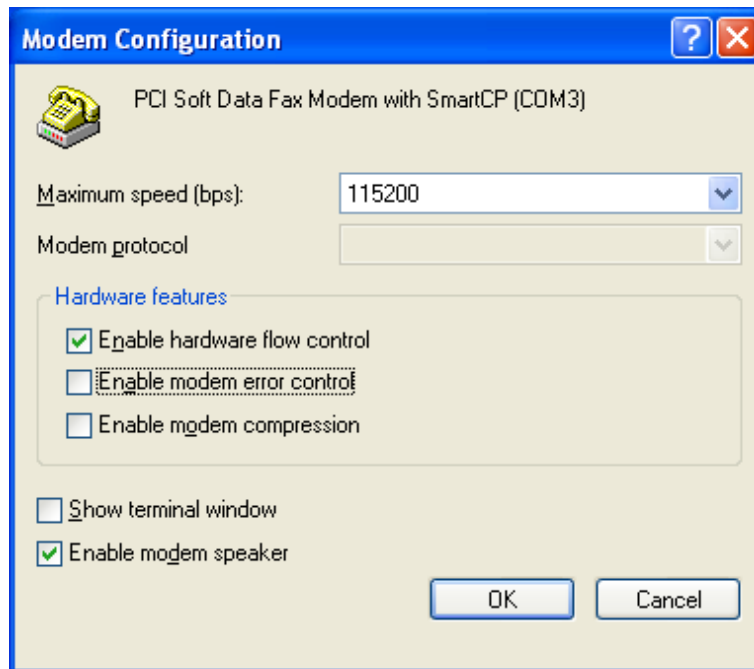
Modem Configuration

?

PCI Soft Data Fax Modem with SmartCP (COM3)

Maximum speed (bps): 115200

Modem protocol

Hardware features

Enable hardware flow control

Enable modem error control

Enable modem compression

Show terminal window

Enable modem speaker

OK

Cancel